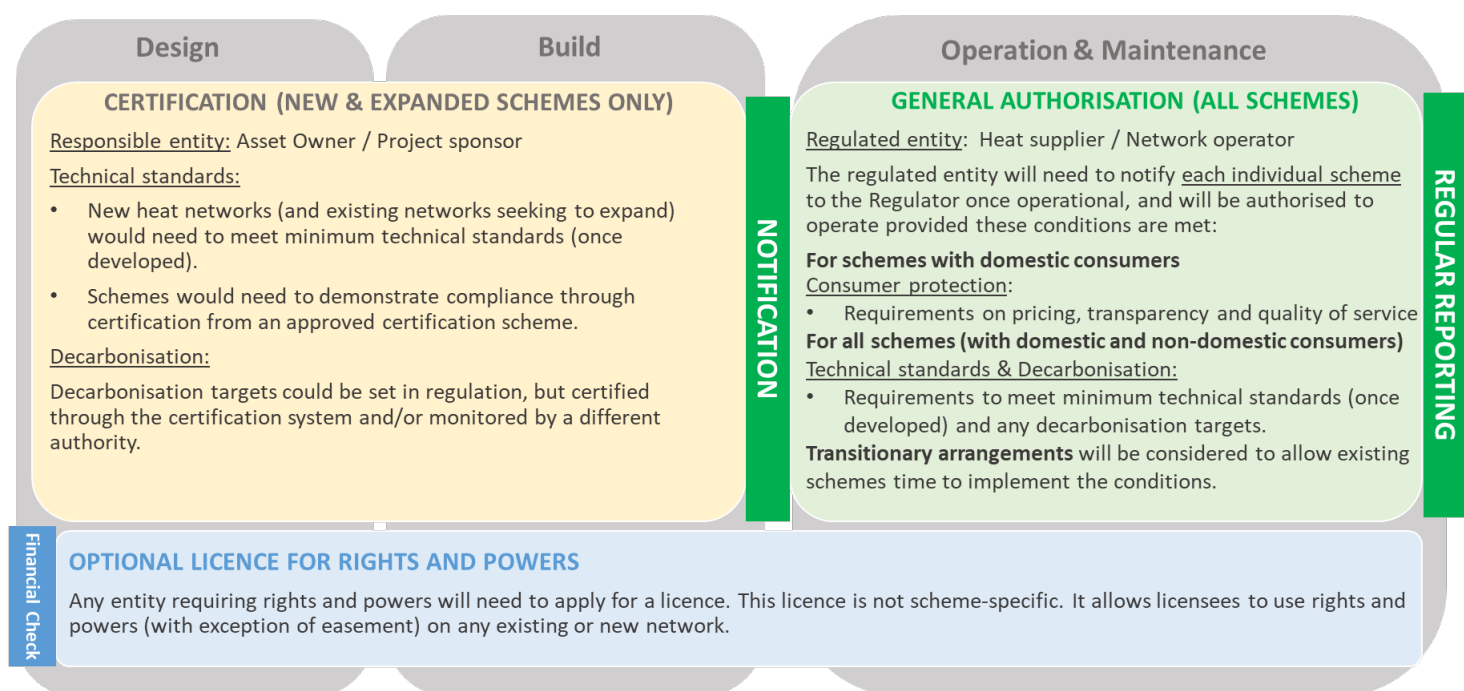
Design

Build

Operation & Maintenance

CERTIFICATION (NEW & EXPANDED SCHEMES ONLY)

Responsible entity: Asset Owner / Project sponsor

Technical standards:

- New heat networks (and existing networks seeking to expand) would need to meet minimum technical standards (once developed).
- Schemes would need to demonstrate compliance through certification from an approved certification scheme.

Decarbonisation:

Decarbonisation targets could be set in regulation, but certified through the certification system and/or monitored by a different authority.

NOTIFICATION

GENERAL AUTHORISATION (ALL SCHEMES)

Regulated entity: Heat supplier / Network operator

The regulated entity will need to notify each individual scheme to the Regulator once operational, and will be authorised to operate provided these conditions are met:

For schemes with domestic consumers

Consumer protection:

- Requirements on pricing, transparency and quality of service

For all schemes (with domestic and non-domestic consumers)

Technical standards & Decarbonisation:

- Requirements to meet minimum technical standards (once developed) and any decarbonisation targets.

Transitionary arrangements will be considered to allow existing schemes time to implement the conditions.

REGULAR REPORTING

Financial Check

OPTIONAL LICENCE FOR RIGHTS AND POWERS

Any entity requiring rights and powers will need to apply for a licence. This licence is not scheme-specific. It allows licensees to use rights and powers (with exception of easement) on any existing or new network.